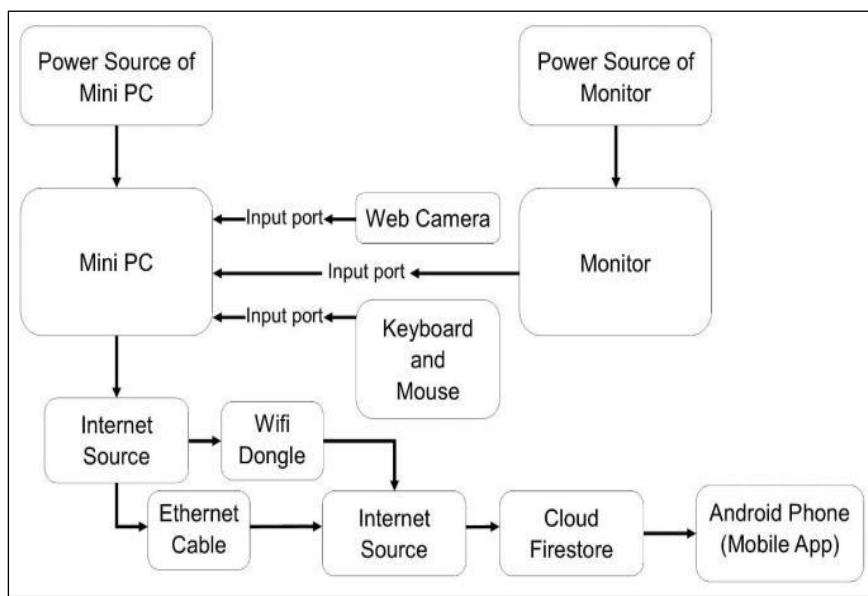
Power Source of Mini PC

Power Source of Monitor

Mini PC

Input port

Web Camera

Input port

Monitor

Input port

Keyboard and Mouse

Internet Source

Wifi Dongle

Ethernet Cable

Internet Source

Cloud Firestore

Android Phone (Mobile App)